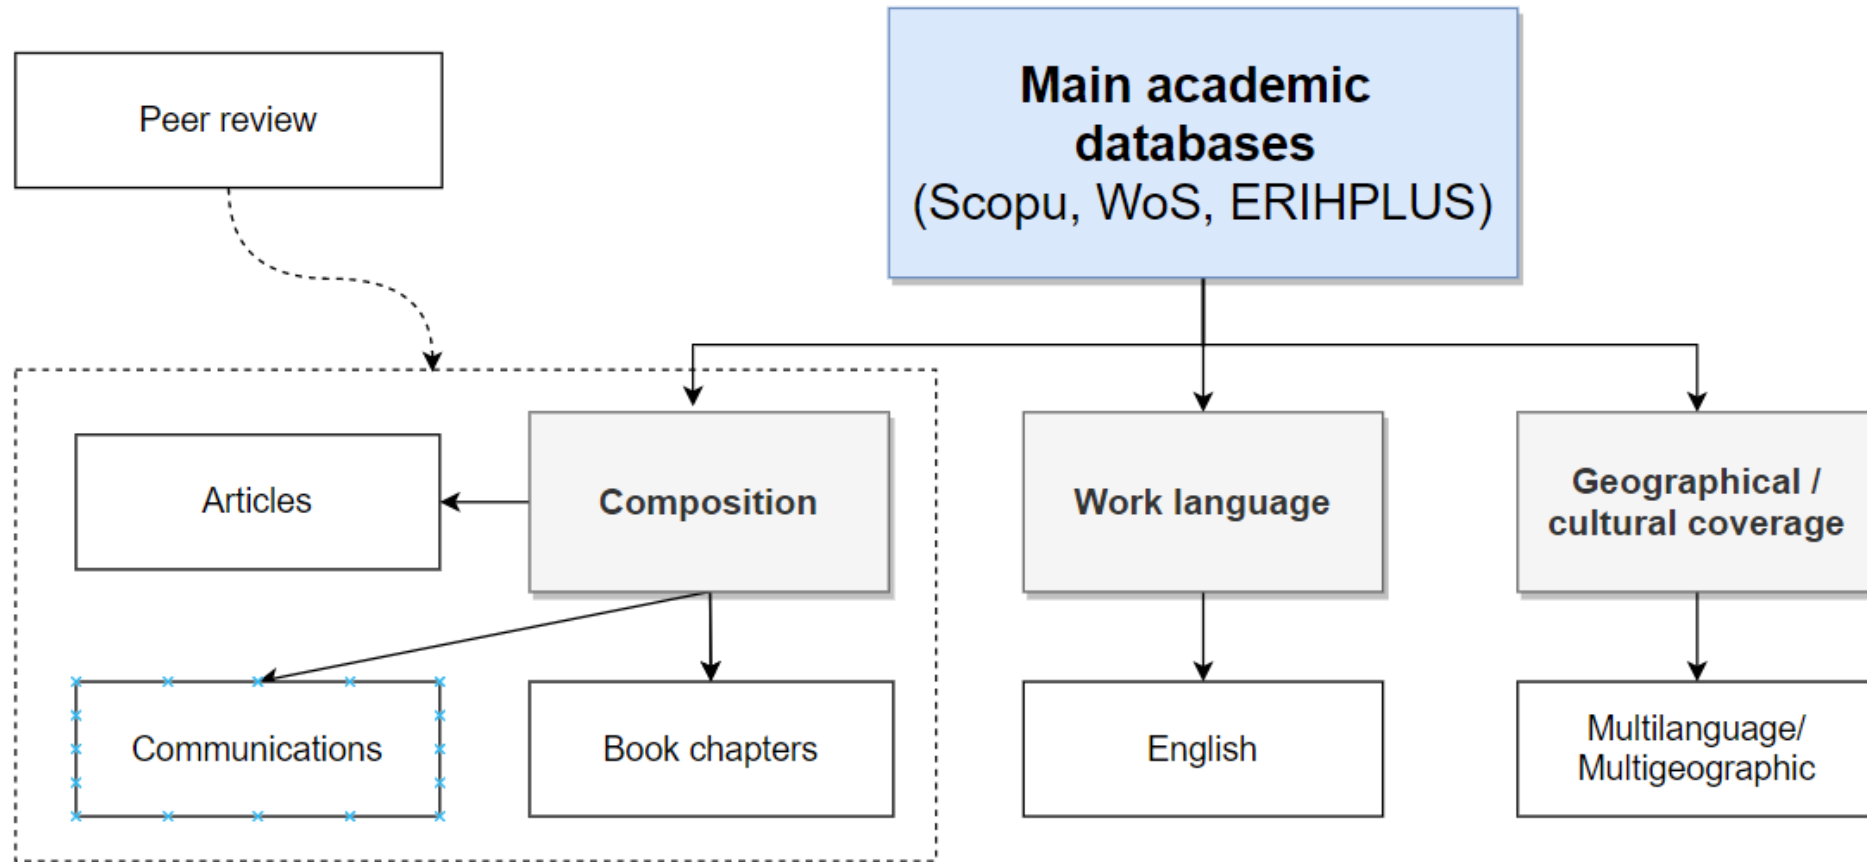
Peer review

Main academic databases (Scopu, WoS, ERIHPLUS)

Articles

Composition

Work language

Geographical / cultural coverage

Communications

Book chapters

English

Multilanguage/ Multigeographic